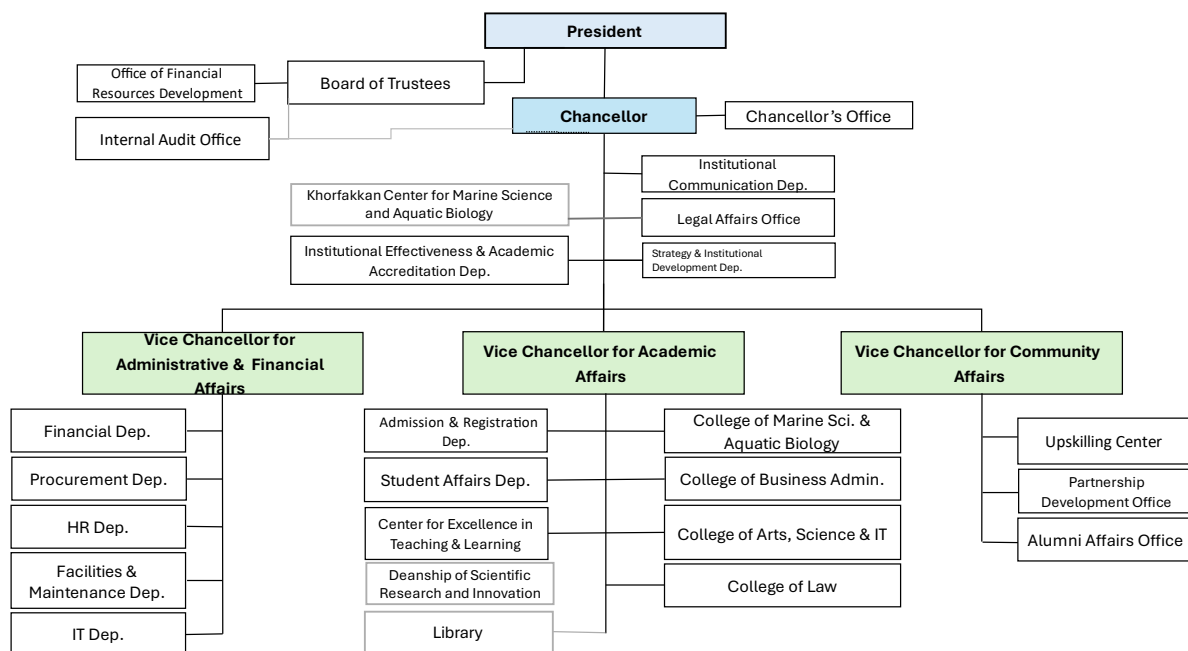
President

Office of Financial Resources Development

Board of Trustees

Internal Audit Office

Chancellor

Chancellor’s Office

Institutional Communication Dep.

Khorfakkan Center for Marine Science and Aquatic Biology

Legal Affairs Office

Institutional Effectiveness & Academic Accreditation Dep.

Strategy & Institutional Development Dep.

Vice Chancellor for Administrative & Financial Affairs

Vice Chancellor for Academic Affairs

Vice Chancellor for Community Affairs

Financial Dep.

Procurement Dep.

HR Dep.

Facilities & Maintenance Dep.

IT Dep.

Admission & Registration Dep.

Student Affairs Dep.

Center for Excellence in Teaching & Learning

Deanship of Scientific Research and Innovation

Library

College of Marine Sci. & Aquatic Biology

College of Business Admin.

College of Arts, Science & IT

College of Law

Upskilling Center

Partnership Development Office

Alumni Affairs Office